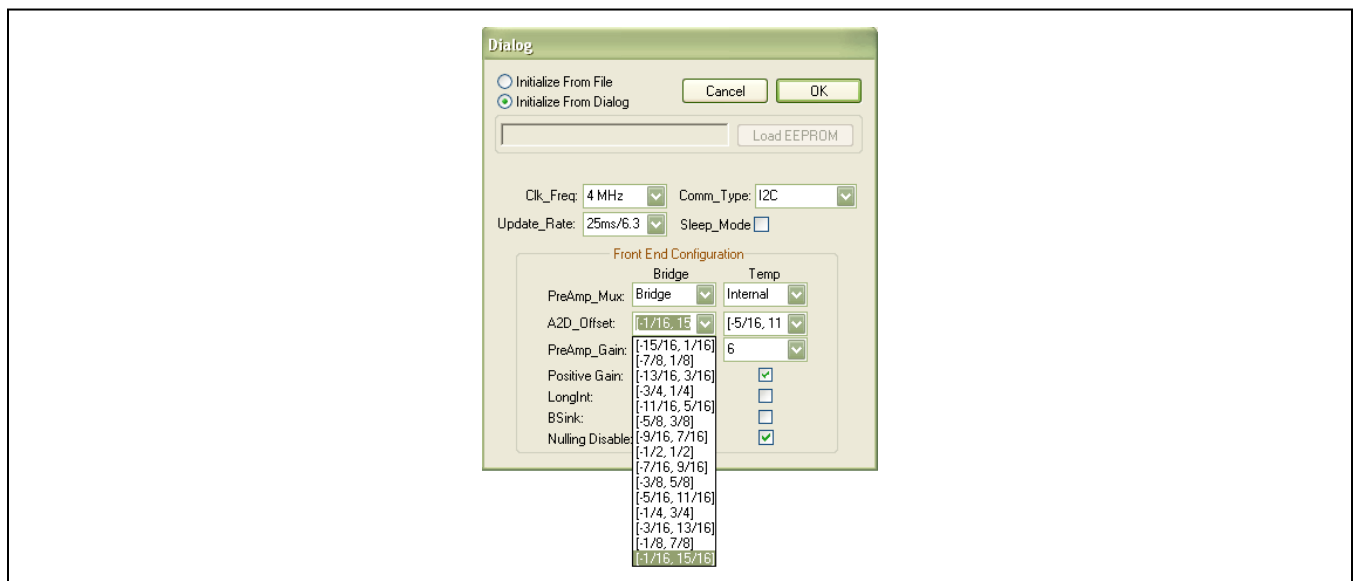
Dialog

Initialize From File
Initialize From Dialog

Cancel
OK

Load EEPROM

Clk_Freq: 4 MHz
Comm_Type: I2C
Update_Rate: 25ms/6.3
Sleep_Mode

Front End Configuration

Bridge
Temp

PreAmp_Mux: Bridge
Internal

A2D_Offset: [-1/16, 15
[-5/16, 11

PreAmp_Gain:
6

Positive Gain:
LongInt:
BSink:
Nulling Disable

[-15/16, 1/16]
[-7/8, 1/8]
[-13/16, 3/16]
[-3/4, 1/4]
[-11/16, 5/16]
[-5/8, 3/8]
[-9/16, 7/16]
[-1/2, 1/2]
[-7/16, 9/16]
[-3/8, 5/8]
[-5/16, 11/16]
[-1/4, 3/4]
[-3/16, 13/16]
[-1/8, 7/8]
[-1/16, 15/16]